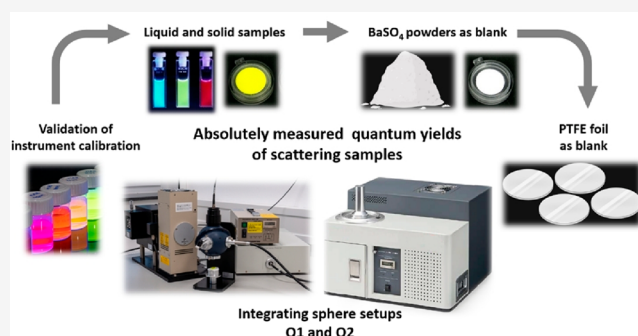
Liquid and solid samples

BaSO$_4$ powders as blank

Validation of instrument calibration

Absolutely measured quantum yields of scattering samples

PTFE foil as blank

Integrating sphere setups O1 and O2